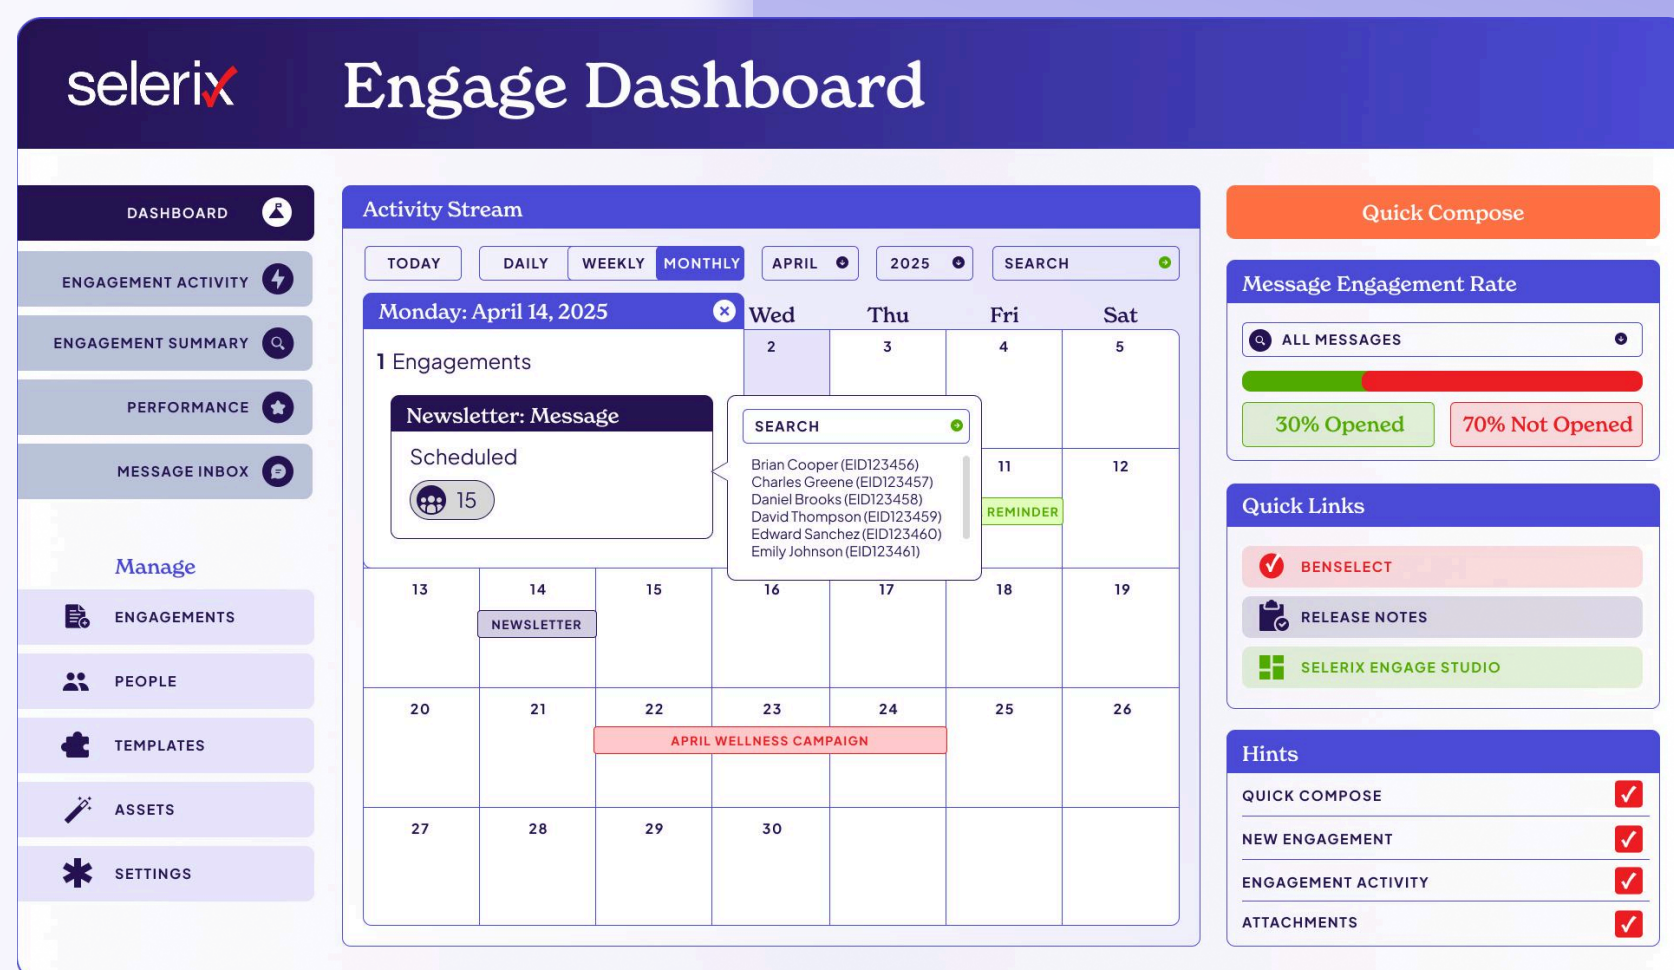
selerix

Engage Dashboard

DASHBOARD

ENGAGEMENT ACTIVITY

ENGAGEMENT SUMMARY

PERFORMANCE

MESSAGE INBOX

Manage

ENGAGEMENTS

PEOPLE

TEMPLATES

ASSETS

SETTINGS

Activity Stream

TODAY | DAILY | WEEKLY | MONTHLY | APRIL | 2025 | SEARCH

Monday: April 14, 2025

1 Engagements

Newsletter: Message

Scheduled

15

Wed Thu Fri Sat

2 3 4 5

SEARCH

Brian Cooper (EID123456)
Charles Greene (EID123457)
Daniel Brooks (EID123458)
David Thompson (EID123459)
Edward Sanchez (EID123460)
Emily Johnson (EID123461)

11 12

REMINDER

13 14 15 16 17 18 19

NEWSLETTER

20 21 22 23 24 25 26

APRIL WELLNESS CAMPAIGN

27 28 29 30

Quick Compose

Message Engagement Rate

ALL MESSAGES

30% Opened

70% Not Opened

Quick Links

BENSELECT

RELEASE NOTES

SELERIX ENGAGE STUDIO

Hints

QUICK COMPOSE

NEW ENGAGEMENT

ENGAGEMENT ACTIVITY

ATTACHMENTS